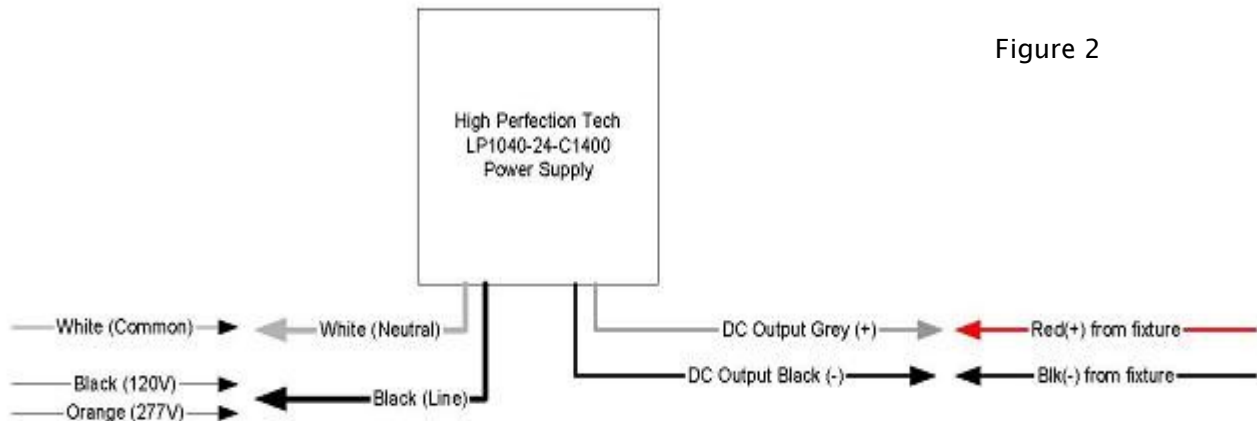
Figure 2

High Perfection Tech
LP1040-24-C1400
Power Supply

White (Common)

White (Neutral)

DC Output Grey (+)

Red(+) from fixture

Black (120V)

Orange (277V)

Black (Line)

DC Output Black (-)

Blk(-) from fixture